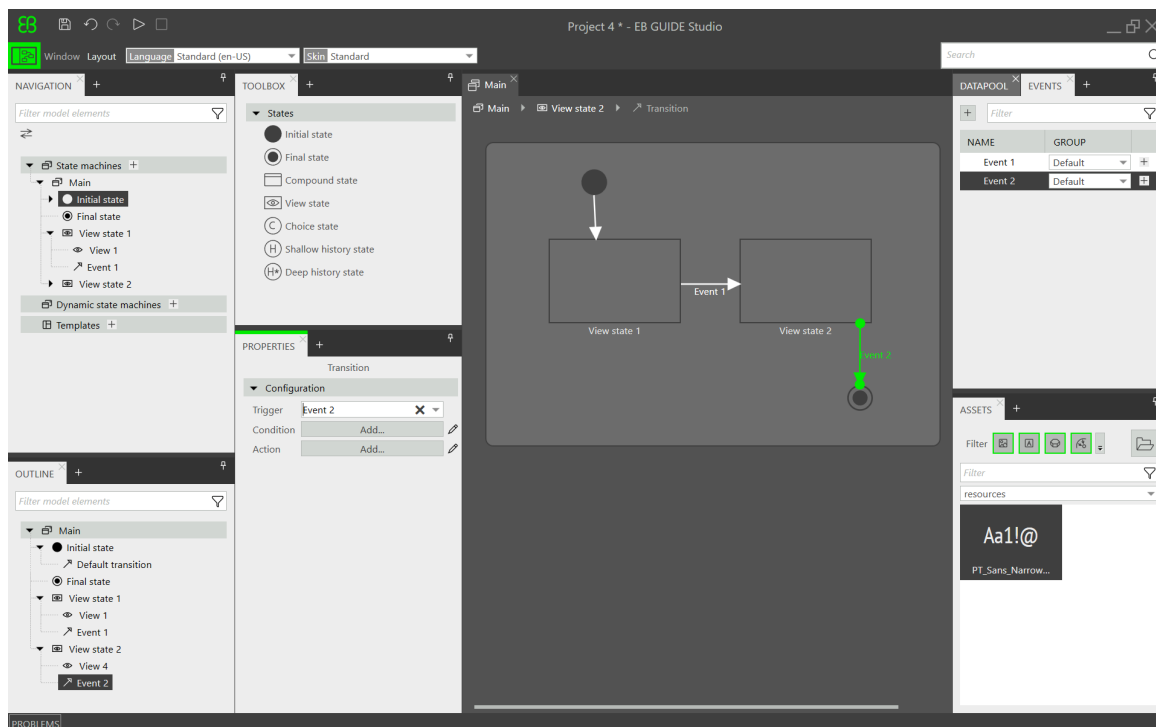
Project 4 * - EB GUIDE Studio

Window Layout Language Standard (en-US) Skin Standard

Search

NAVIGATION +

Filter model elements

State machines +
Main
Initial state
Final state
View state 1
View 1
Event 1
View state 2
Dynamic state machines +
Templates +

TOOLBOX +

States
Initial state
Final state
Compound state
View state
Choice state
Shallow history state
Deep history state

PROPERTIES +

Transition

Configuration
Trigger Event 2
Condition Add...
Action Add...

Main

Main ▸ View state 2 ▸ Transition

Event 1
View state 1
View state 2
Event 2

DATAPOOL EVENTS +

Filter

| NAME | GROUP |
|---|---|
| Event 1 | Default |
| Event 2 | Default |

ASSETS +

Filter

Filter

resources

Aa1!@
PT_Sans_Narrow...

OUTLINE +

Filter model elements

Main
Initial state
Default transition
Final state
View state 1
View 1
Event 1
View state 2
View 4
Event 2

PROBLEMS